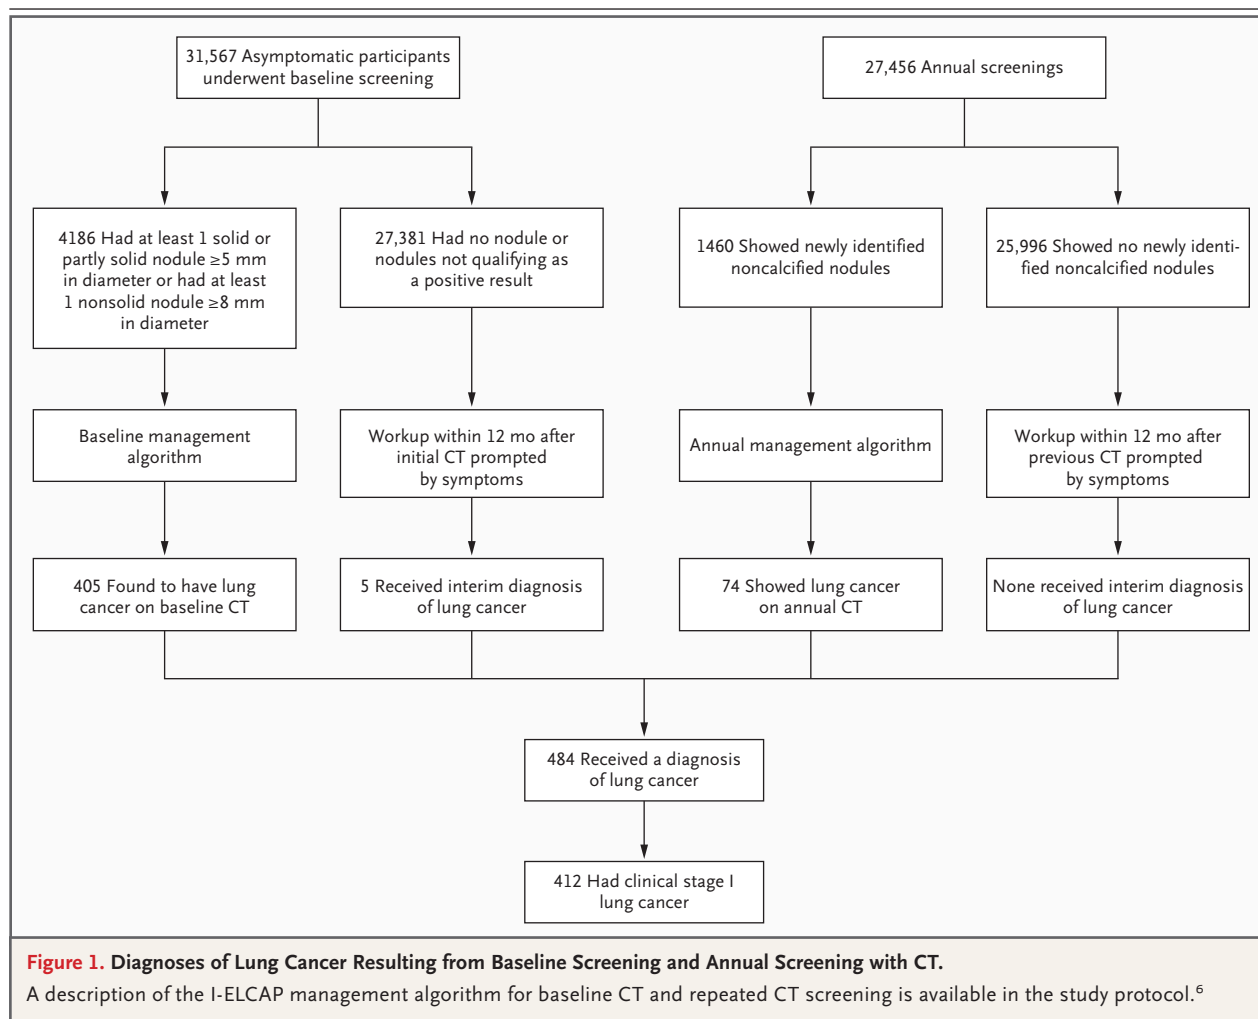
31,567 Asymptomatic participants underwent baseline screening

27,456 Annual screenings

4186 Had at least 1 solid or partly solid nodule ≥5 mm in diameter or had at least 1 nonsolid nodule ≥8 mm in diameter

27,381 Had no nodule or nodules not qualifying as a positive result

1460 Showed newly identified noncalcified nodules

25,996 Showed no newly identified noncalcified nodules

Baseline management algorithm

Workup within 12 mo after initial CT prompted by symptoms

Annual management algorithm

Workup within 12 mo after previous CT prompted by symptoms

405 Found to have lung cancer on baseline CT

5 Received interim diagnosis of lung cancer

74 Showed lung cancer on annual CT

None received interim diagnosis of lung cancer

484 Received a diagnosis of lung cancer

412 Had clinical stage I lung cancer

Figure 1. Diagnoses of Lung Cancer Resulting from Baseline Screening and Annual Screening with CT.

A description of the I-ELCAP management algorithm for baseline CT and repeated CT screening is available in the study protocol.$^{6}$